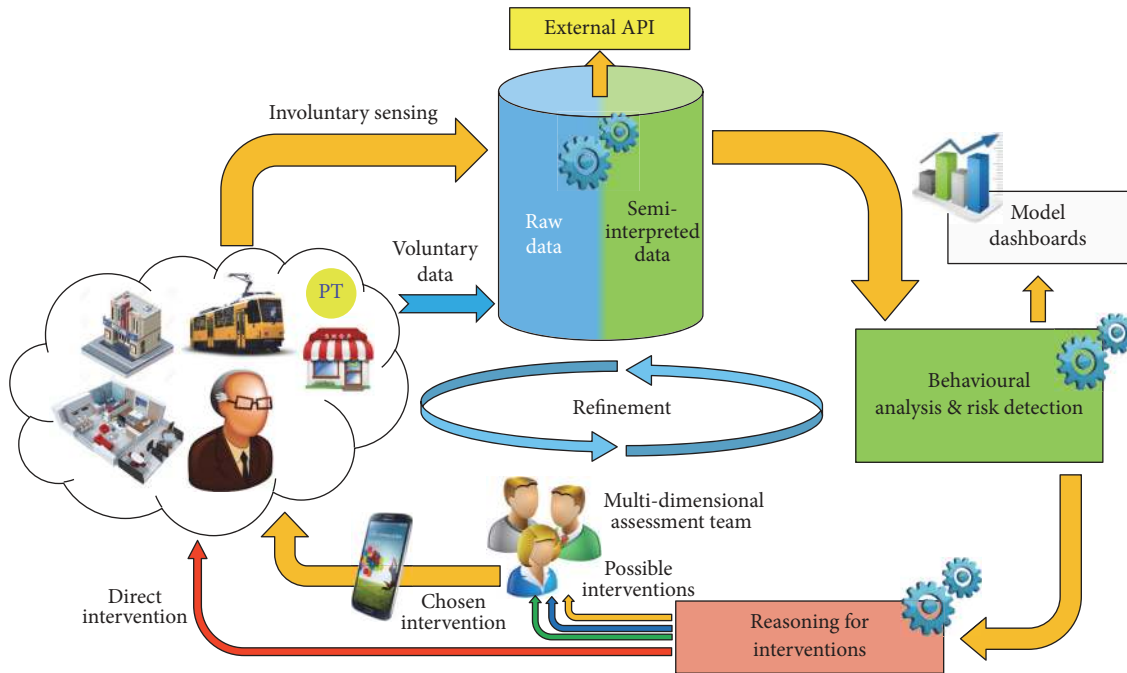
External API

Involuntary sensing

Raw data

Semi-interpreted data

Model dashboards

Voluntary data

PT

Refinement

Behavioural analysis & risk detection

Multi-dimensional assessment team

Possible interventions

Direct intervention

Chosen intervention

Reasoning for interventions